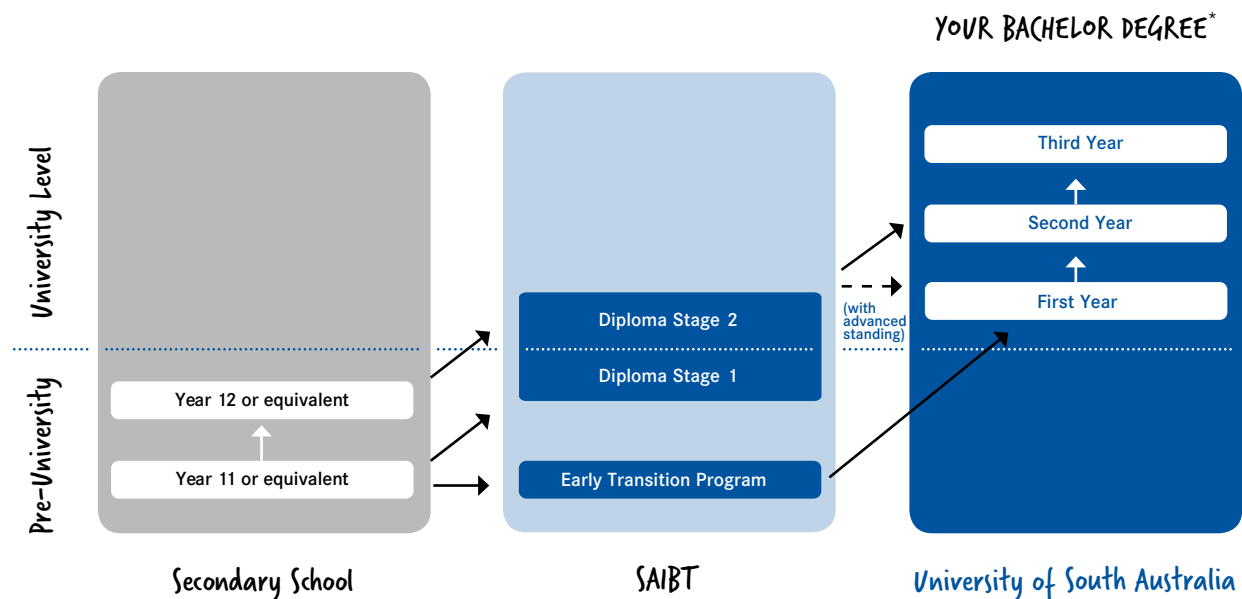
YOUR BACHELOR DEGREE*

University Level

Pre-University

Year 12 or equivalent

Year 11 or equivalent

Diploma Stage 2

Diploma Stage 1

Early Transition Program

(with advanced standing)

Third Year

Second Year

First Year

Secondary School

SAIBT

University of South Australia